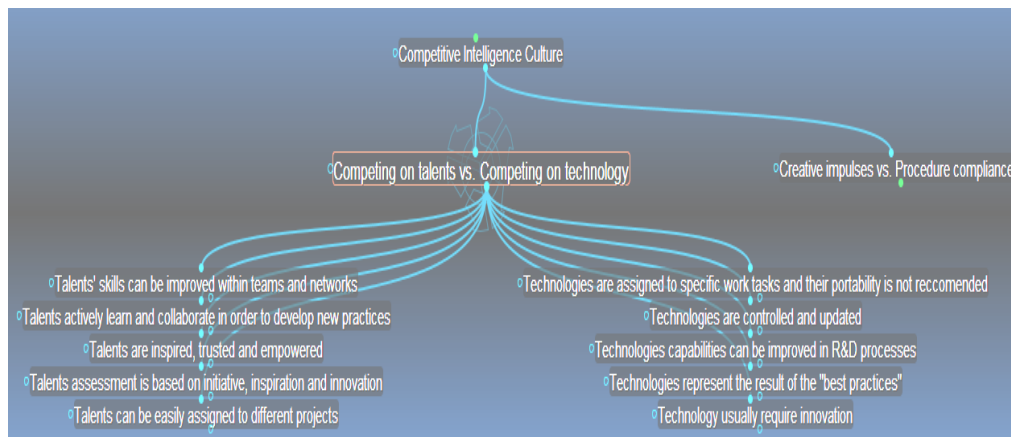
Competitive Intelligence Culture

Competing on talents vs. Competing on technology

Creative impulses vs. Procedure compliance

Talents' skills can be improved within teams and networks

Talents actively learn and collaborate in order to develop new practices

Talents are inspired, trusted and empowered

Talents assessment is based on initiative, inspiration and innovation

Talents can be easily assigned to different projects

Technologies are assigned to specific work tasks and their portability is not reccomended

Technologies are controlled and updated

Technologies capabilities can be improved in R&D processes

Technologies represent the result of the "best practices"

Technology usually require innovation